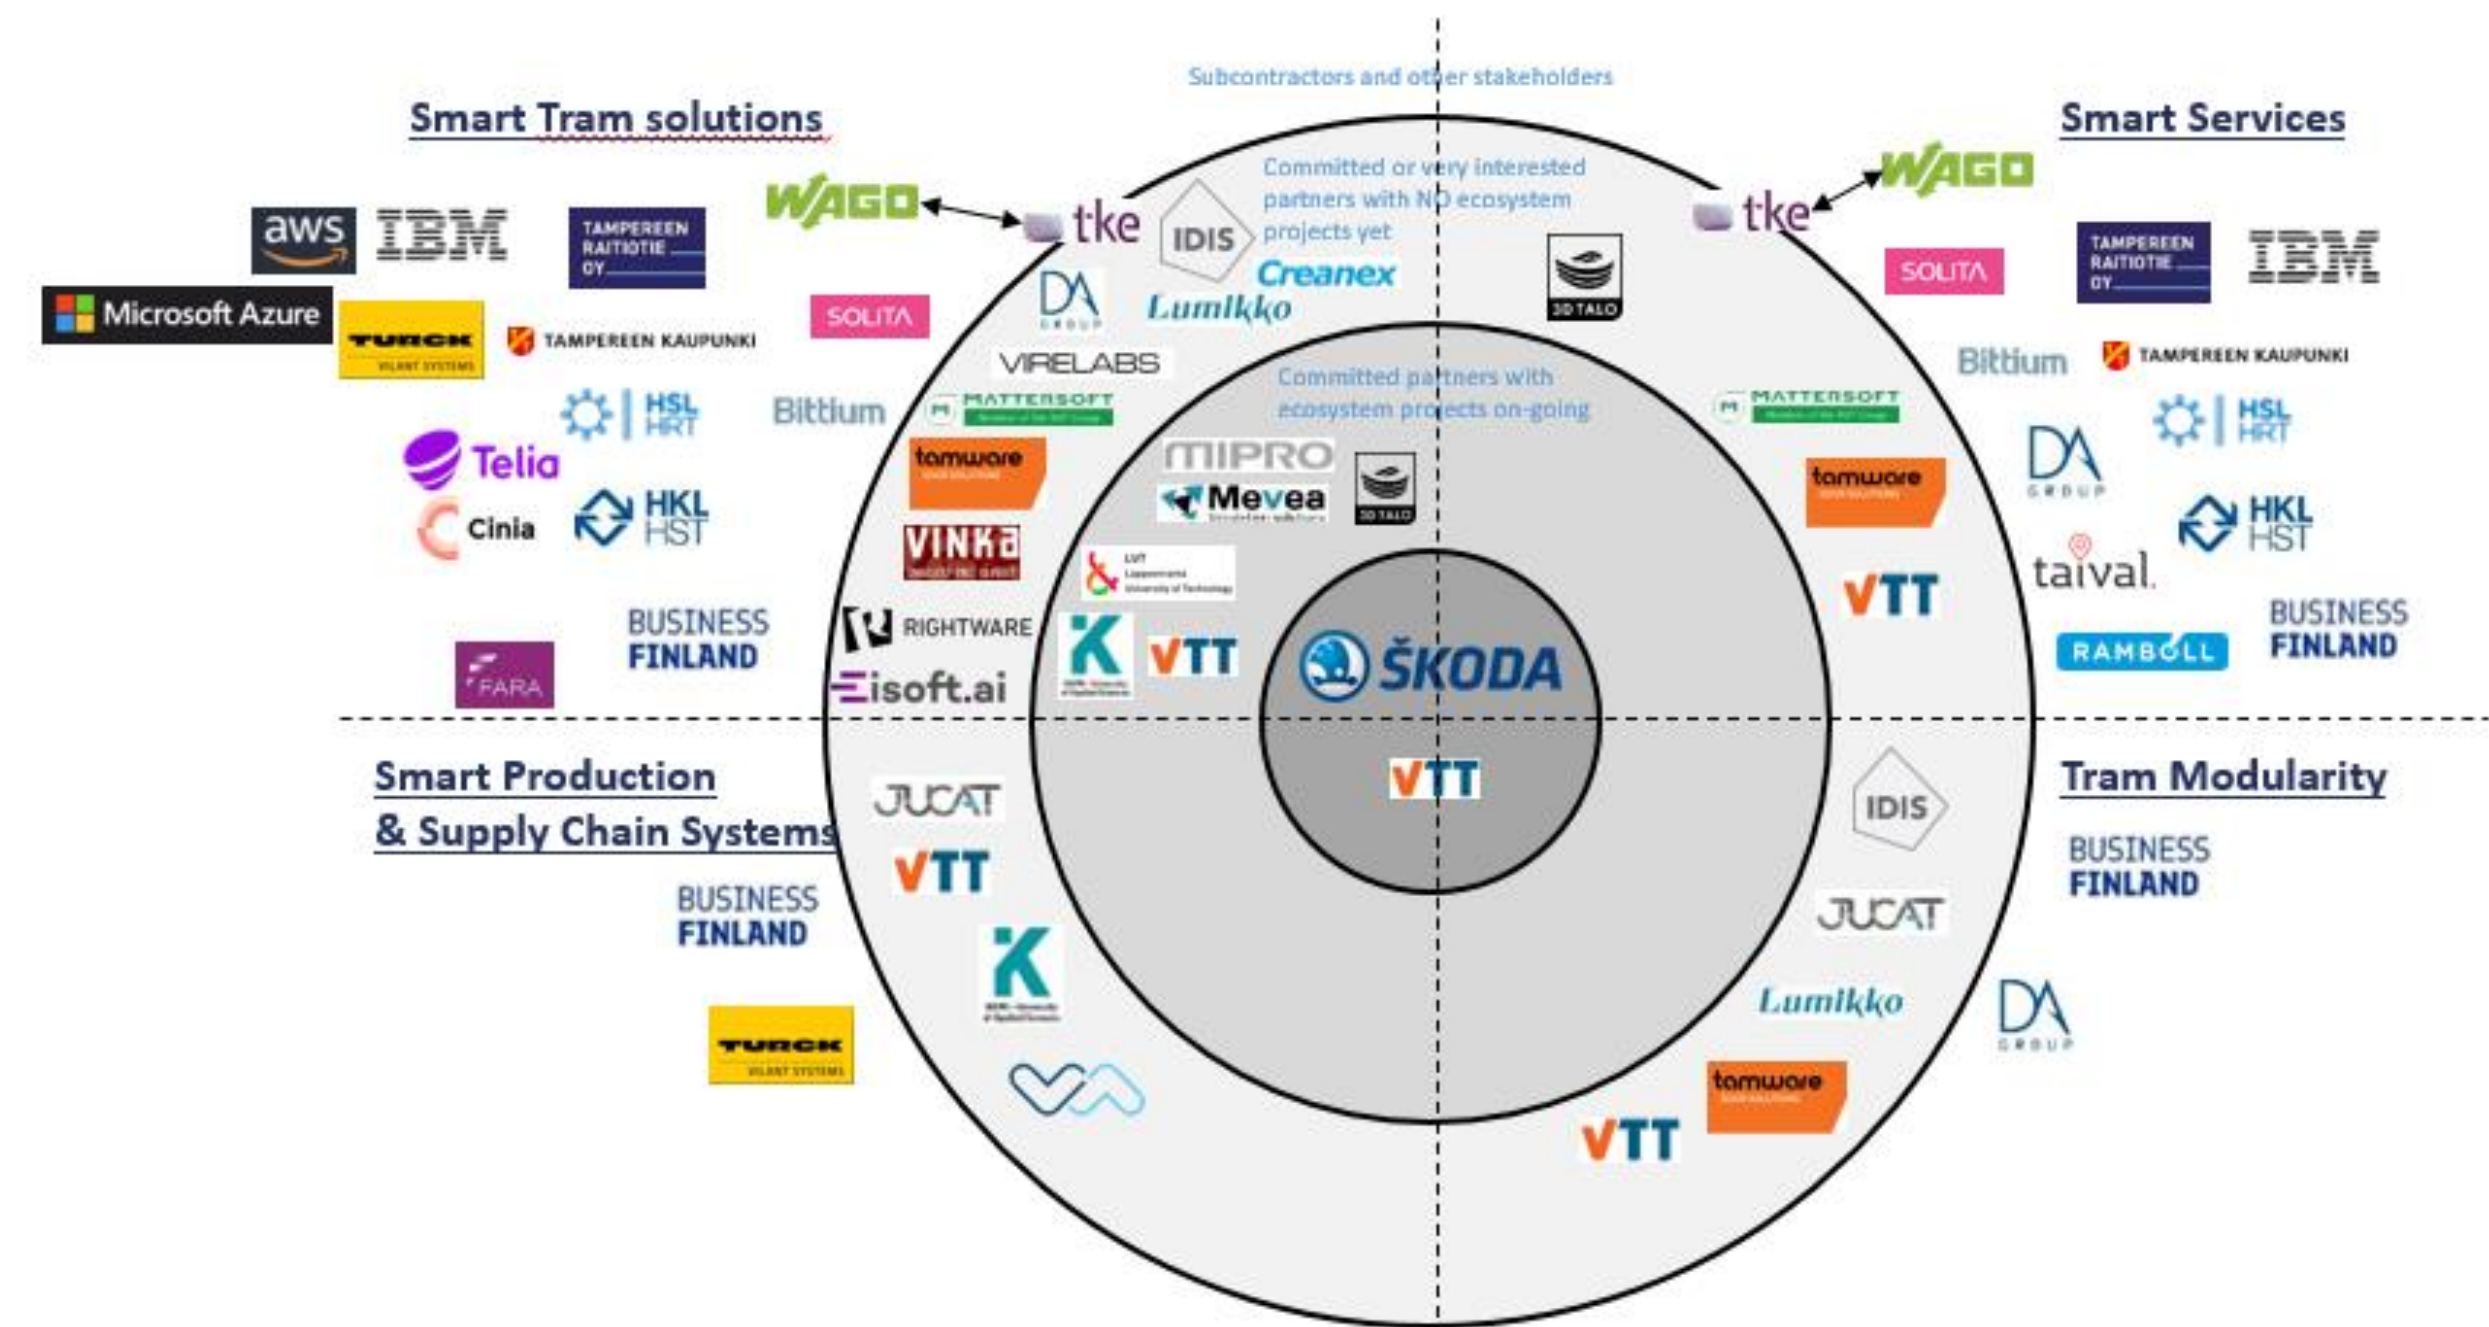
Subcontractors and other stakeholders

Smart Tram solutions

Smart Services

Committed or very interested partners with NO ecosystem projects yet

Committed partners with ecosystem projects on-going

aws IBM TAMPEREEN RAITIOTIE OY WAGO tke IDIS Creanex Lumikko

Microsoft Azure TURCK TAMPEREEN KAUPUNKI SOLITA DA GROUP VIRELABS

HSL HRT Bittium MATTERSOFT

Telia tamware MIPRO Mevea 3D TALO

Cinia HKL HST VINKA LUT Lappeenranta University of Technology

BUSINESS FINLAND RIGHTWARE VTT

FARA isoft.ai ŠKODA

3D TALO tke WAGO SOLITA TAMPEREEN RAITIOTIE OY IBM

Bittium TAMPEREEN KAUPUNKI MATTERSOFT HSL HRT DA GROUP

tamware HKL HST taival VTT

BUSINESS FINLAND RAMBOLL

Smart Production & Supply Chain Systems

JUCAT VTT

BUSINESS FINLAND

TURCK

VTT

Tram Modularity

IDIS BUSINESS FINLAND JUCAT Lumikko DA GROUP tamware VTT